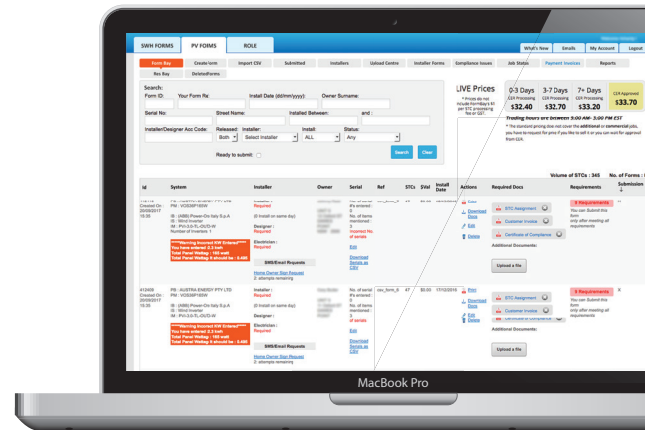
SWH FORMS | PV FORMS | ROLE

What's New | Emails | My Account | Logout

Form Bay | Create form | Import CSV | Submitted | Installers | Upload Centre | Installer Forms | Compliance Issues | Job Status | Payment Invoices | Reports

Rec Bay | DeletedForms

Search:

Form ID: Your Form Re: Install Date (dd/mm/yyyy): Owner Surname:

Serial No: Street Name: Installed Between: and :

Installer/Designer Acc Code: Released: Both Installer: Select Installer Install: ALL Status: Any

Ready to submit:

Search Clear

LIVE Prices

* Prices do not include FormBay's fee per STC processing fee or GST.

0-3 Days CER Processing $32.40 | 3-7 Days CER Processing $32.70 | 7+ Days CER Processing $33.20 | CER Approved $33.70

Trading hours are between 9:00 AM- 5:00 PM EST

* The standard pricing does not cover the additional or commercial jobs, you have to request for price if you like to sell it on you can wait for approval from CER.

Volume of STCs : 345 No. of Forms :

| Id | System | Installer | Owner | Serial | Ref | STCs | $Val | Install Date | Actions | Required Docs | Requirements | Submission |
|---|---|---|---|---|---|---|---|---|---|---|---|---|
| Created On : 20/09/2017 16:35 | PM : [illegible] IB : (INNB) Power-One Italy S.p.A IS : Wind Inverter IM : PVI-3.0-TL-OUTD-W Number of Inverters: 1 ***Warning Incorrect KW Entered*** You have entered 2.3 kwh Total Panel Wattage : 160 watt Total Panel Wattage it should be : 0.485 | Installer : Required (If install on same day) Designer : Required Electrician : Required SMS/Email Requests Home Owner Sign Request 2 attempts remaining | | No. of serial #'s entered : 0 No. of items mentioned : Incorrect No. of serials Edit Download Serials as CSV | | | $0.00 | | Edit Download Docs Edit Delete | STC Assignment Customer Invoice Certificate of Compliance Additional Documents: Upload a file | 6 Requirements You can Submit this form only after meeting all requirements | |
| 412409 Created On : 20/09/2017 16:35 | PM : AUSTRA ENERGY PTY LTD PM : VOS360*165W IB : (INNB) Power-One Italy S.p.A IS : Wind Inverter IM : PVI-3.0-TL-OUTD-W ***Warning Incorrect KW Entered*** You have entered 2.3 kwh Total Panel Wattage : 160 watt Total Panel Wattage it should be : 0.485 | Installer : Required (If install on same day) Designer : Required Electrician : Required SMS/Email Requests Home Owner Sign Request 2 attempts remaining | | No. of serial #'s entered : 0 No. of items mentioned : 0 of serials Edit Download Serials as CSV | xxx_form_0 | 47 | $0.00 | 17/10/2016 | Print Download Docs Edit Delete | STC Assignment Customer Invoice Additional Documents: Upload a file | 5 Requirements You can Submit this form only after meeting all requirements | X |

MacBook Pro